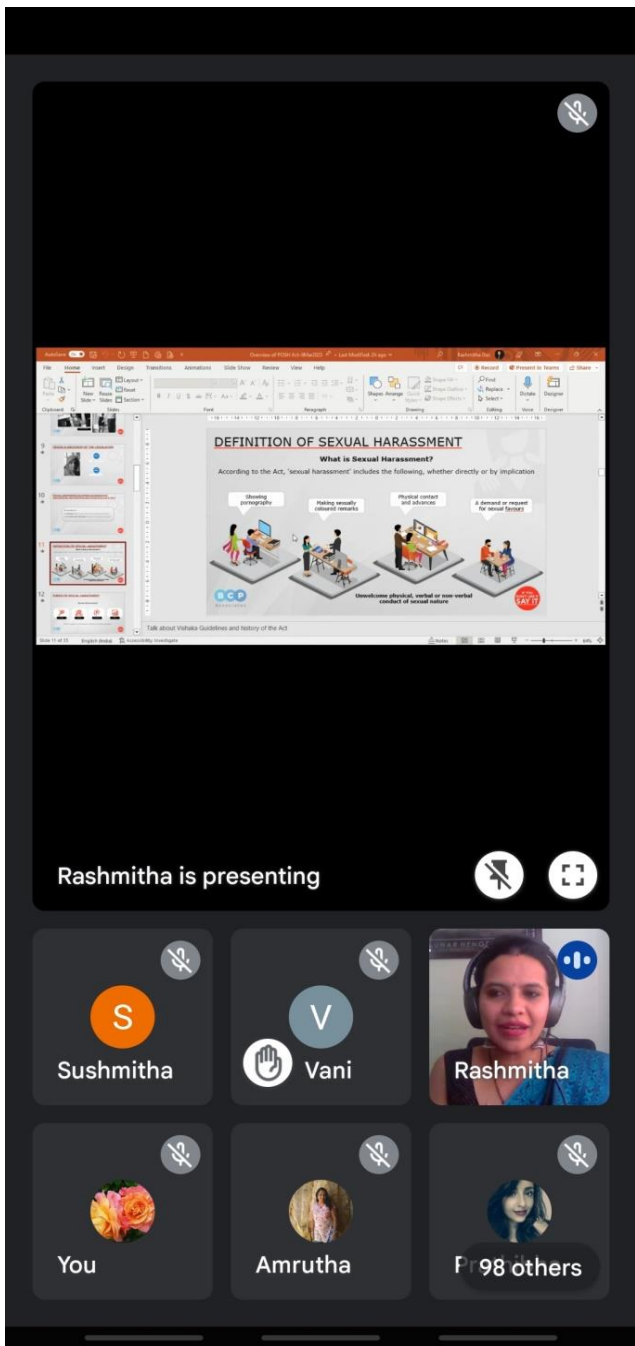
File Home Insert Design Transitions Animations Slide Show Review View Help

Record Present in Teams Share

DEFINITION OF SEXUAL HARASSMENT

What is Sexual Harassment?

According to the Act, 'sexual harassment' includes the following, whether directly or by implication

Showing pornography

Making sexually coloured remarks

Physical contact and advances

A demand or request for sexual favours

Unwelcome physical, verbal or non-verbal conduct of sexual nature

SAY IT

Talk about Vishaka Guidelines and history of the Act

Rashmitha is presenting

S
Sushmitha

V
Vani

Rashmitha

You

Amrutha

Pr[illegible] 98 others